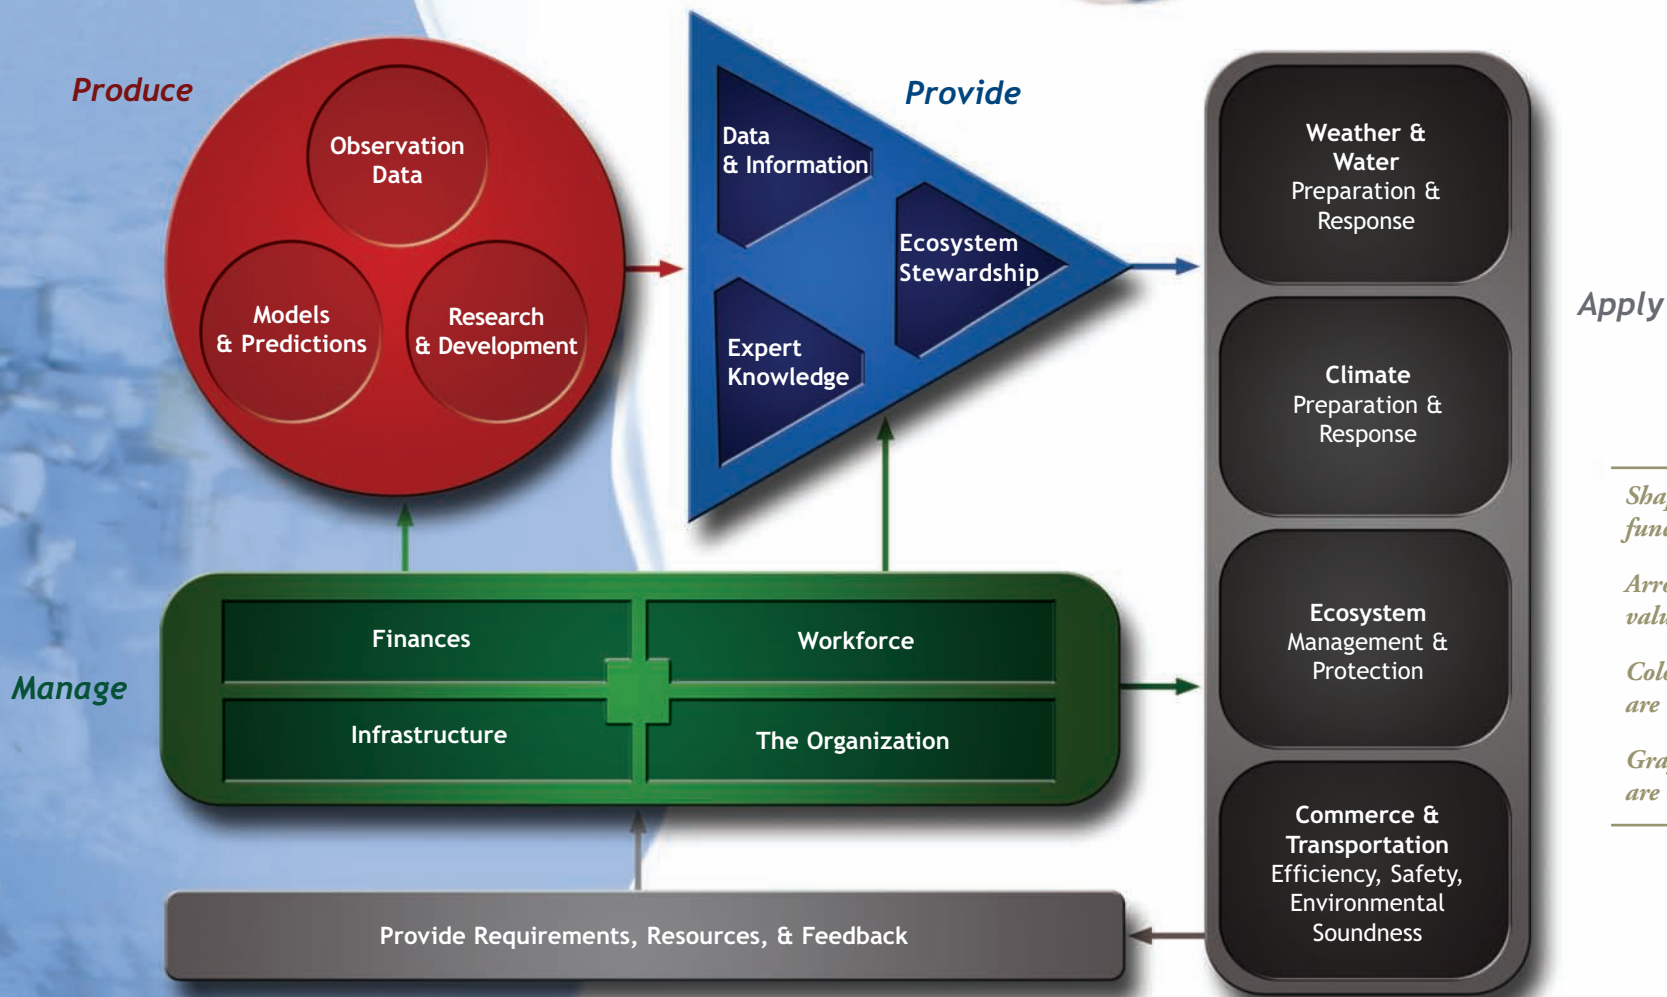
Produce

Observation Data

Models & Predictions

Research & Development

Provide

Data & Information

Ecosystem Stewardship

Expert Knowledge

Weather & Water Preparation & Response

Climate Preparation & Response

Ecosystem Management & Protection

Commerce & Transportation Efficiency, Safety, Environmental Soundness

Apply

Manage

Finances

Workforce

Infrastructure

The Organization

Provide Requirements, Resources, & Feedback

Sha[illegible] fun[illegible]

Arr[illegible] valu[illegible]

Col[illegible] are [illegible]

Gra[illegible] are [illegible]